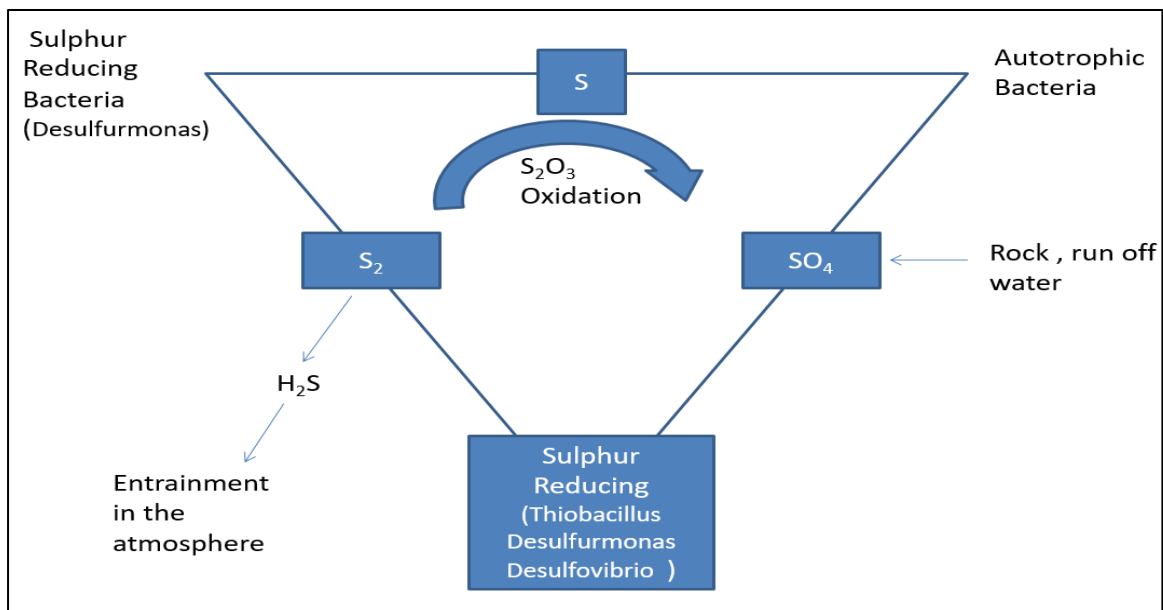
Sulphur Reducing Bacteria (Desulfurmonas)

S

Autotrophic Bacteria

$S_2O_3$ Oxidation

$S_2$

$SO_4$

Rock , run off water

$H_2S$

Entrainment in the atmosphere

Sulphur Reducing (Thiobacillus Desulfurmonas Desulfovibrio )